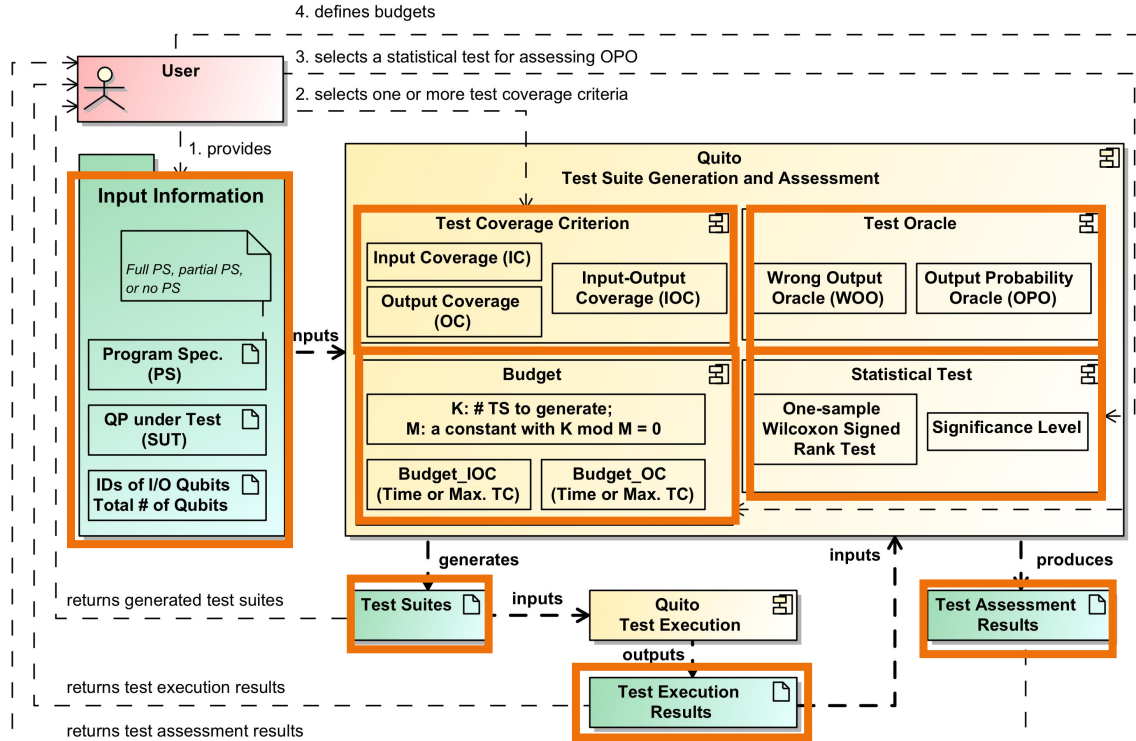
4. defines budgets

User

3. selects a statistical test for assessing OPO

2. selects one or more test coverage criteria

1. provides

Input Information

Full PS, partial PS, or no PS

Program Spec. (PS)

QP under Test (SUT)

IDs of I/O Qubits
Total # of Qubits

inputs

Quito
Test Suite Generation and Assessment

Test Coverage Criterion

Input Coverage (IC)

Output Coverage (OC)

Input-Output Coverage (IOC)

Test Oracle

Wrong Output Oracle (WOO)

Output Probability Oracle (OPO)

Budget

K: # TS to generate;
M: a constant with K mod M = 0

Budget_IOC (Time or Max. TC)

Budget_OC (Time or Max. TC)

Statistical Test

One-sample Wilcoxon Signed Rank Test

Significance Level

generates

inputs

produces

returns generated test suites

Test Suites

inputs

Quito
Test Execution

Test Assessment Results

outputs

returns test execution results

Test Execution Results

returns test assessment results